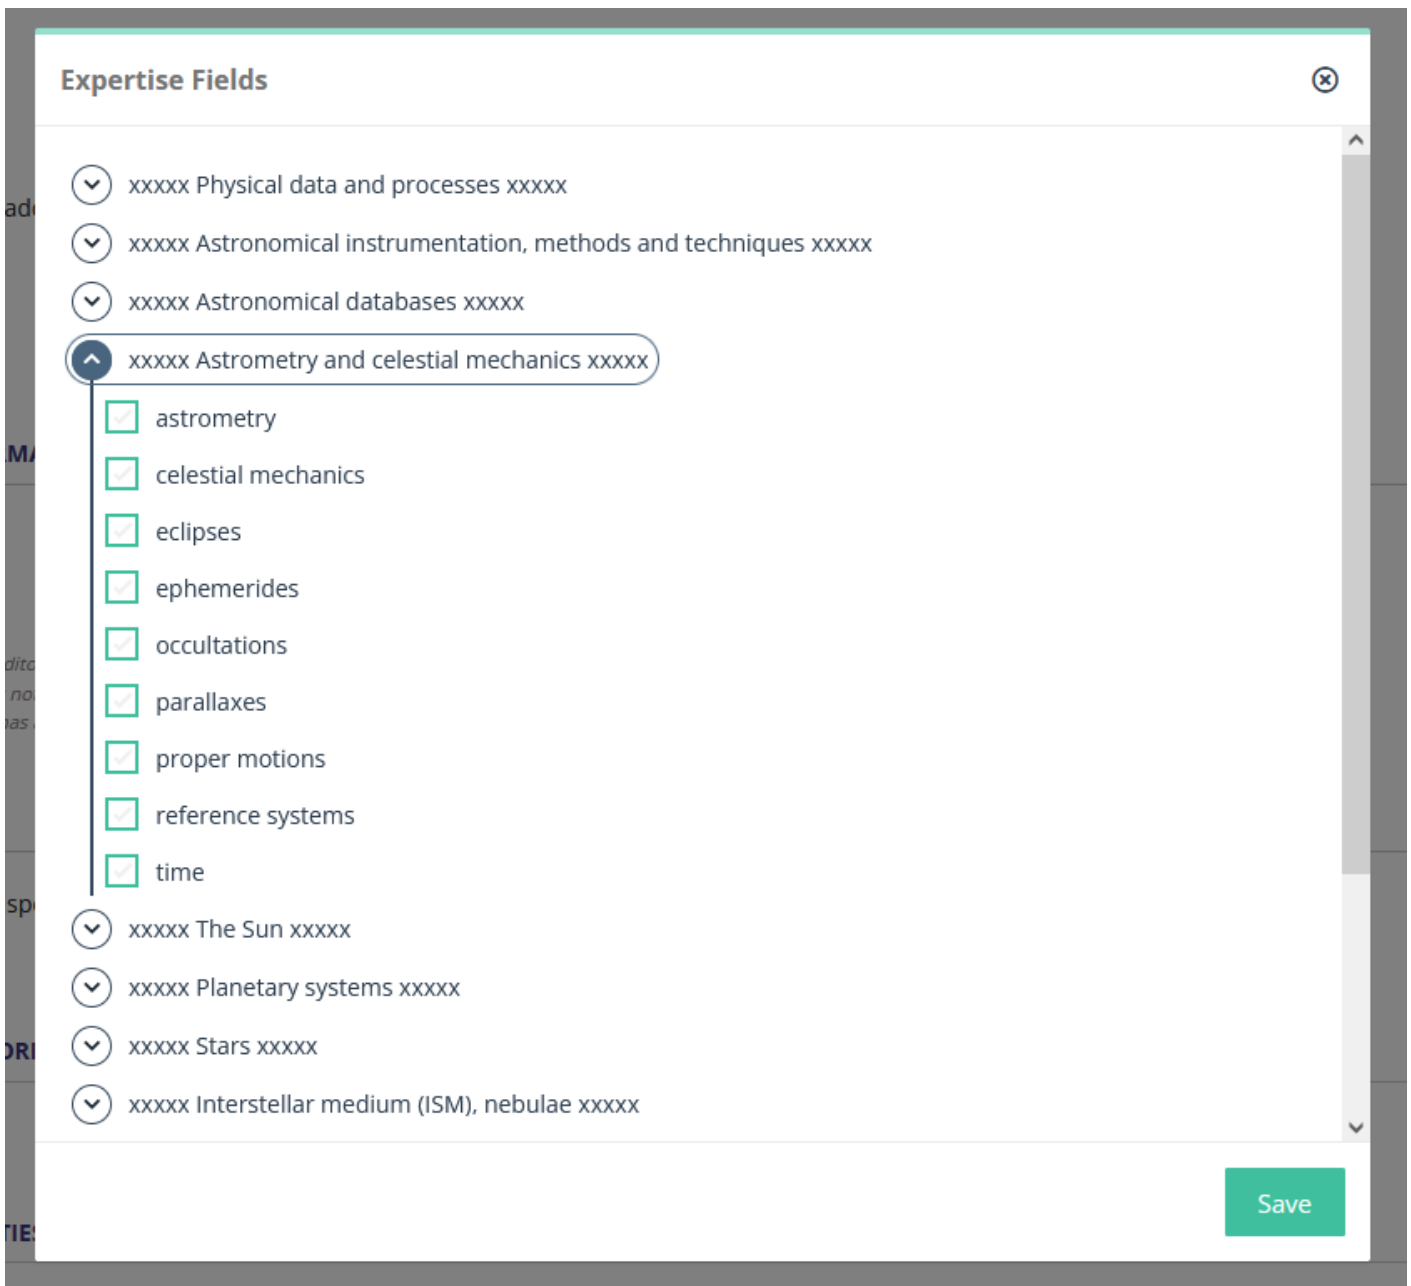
Expertise Fields

xxxxx Physical data and processes xxxxx

xxxxx Astronomical instrumentation, methods and techniques xxxxx

xxxxx Astronomical databases xxxxx

xxxxx Astrometry and celestial mechanics xxxxx

astrometry

celestial mechanics

eclipses

ephemerides

occultations

parallaxes

proper motions

reference systems

time

xxxxx The Sun xxxxx

xxxxx Planetary systems xxxxx

xxxxx Stars xxxxx

xxxxx Interstellar medium (ISM), nebulae xxxxx

Save